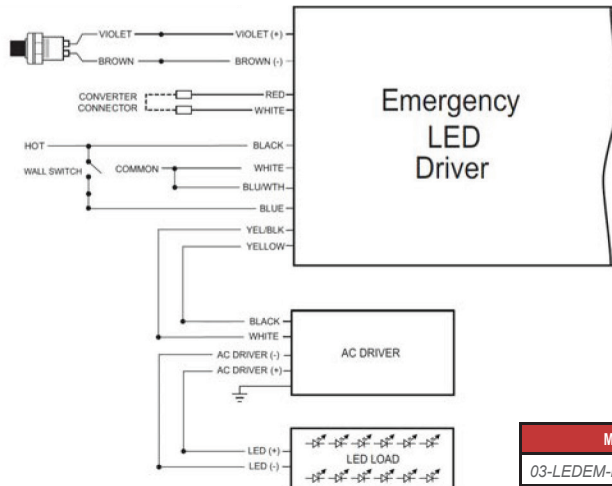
VIOLET
VIOLET (+)
BROWN
BROWN (-)
CONVERTER CONNECTOR
RED
WHITE
Emergency LED Driver
HOT
WALL SWITCH
COMMON
BLACK
WHITE
BLU/WTH
BLUE
YEL/BLK
YELLOW
BLACK
WHITE
AC DRIVER
AC DRIVER (-)
AC DRIVER (+)
LED (+)
LED (-)
LED LOAD
M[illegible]
03-LEDEM-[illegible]